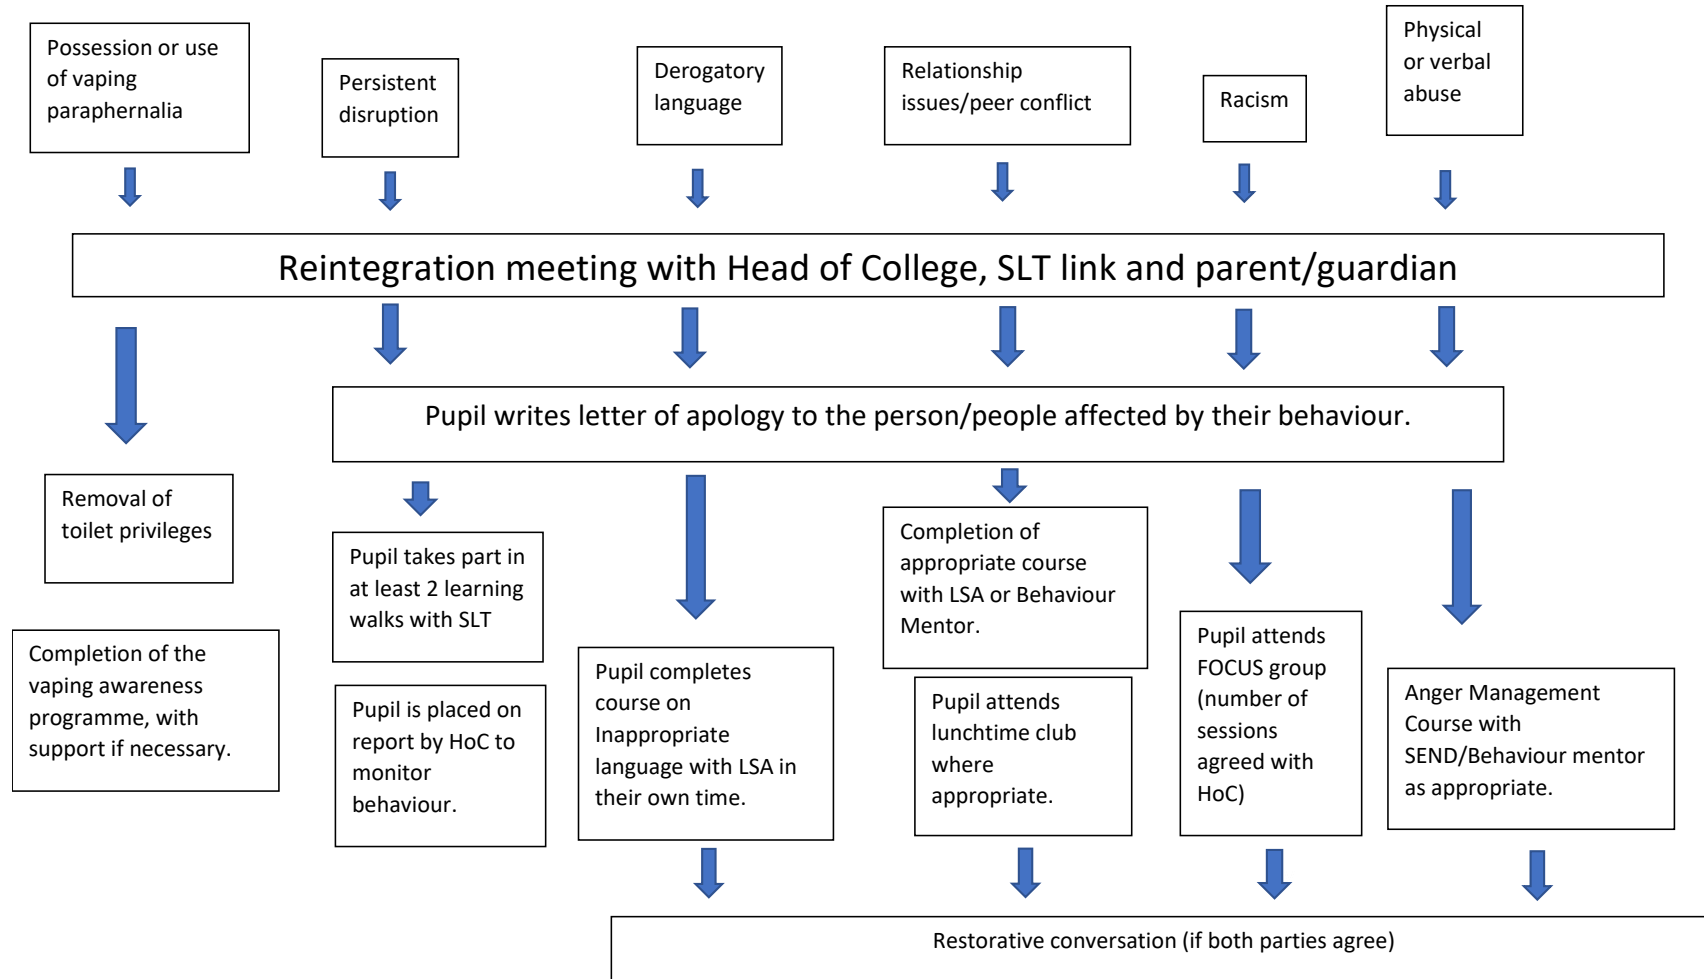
Possession or use of vaping paraphernalia

Persistent disruption

Derogatory language

Relationship issues/peer conflict

Racism

Physical or verbal abuse

Reintegration meeting with Head of College, SLT link and parent/guardian

Pupil writes letter of apology to the person/people affected by their behaviour.

Removal of toilet privileges

Completion of the vaping awareness programme, with support if necessary.

Pupil takes part in at least 2 learning walks with SLT

Pupil is placed on report by HoC to monitor behaviour.

Pupil completes course on Inappropriate language with LSA in their own time.

Completion of appropriate course with LSA or Behaviour Mentor.

Pupil attends lunchtime club where appropriate.

Pupil attends FOCUS group (number of sessions agreed with HoC)

Anger Management Course with SEND/Behaviour mentor as appropriate.

Restorative conversation (if both parties agree)